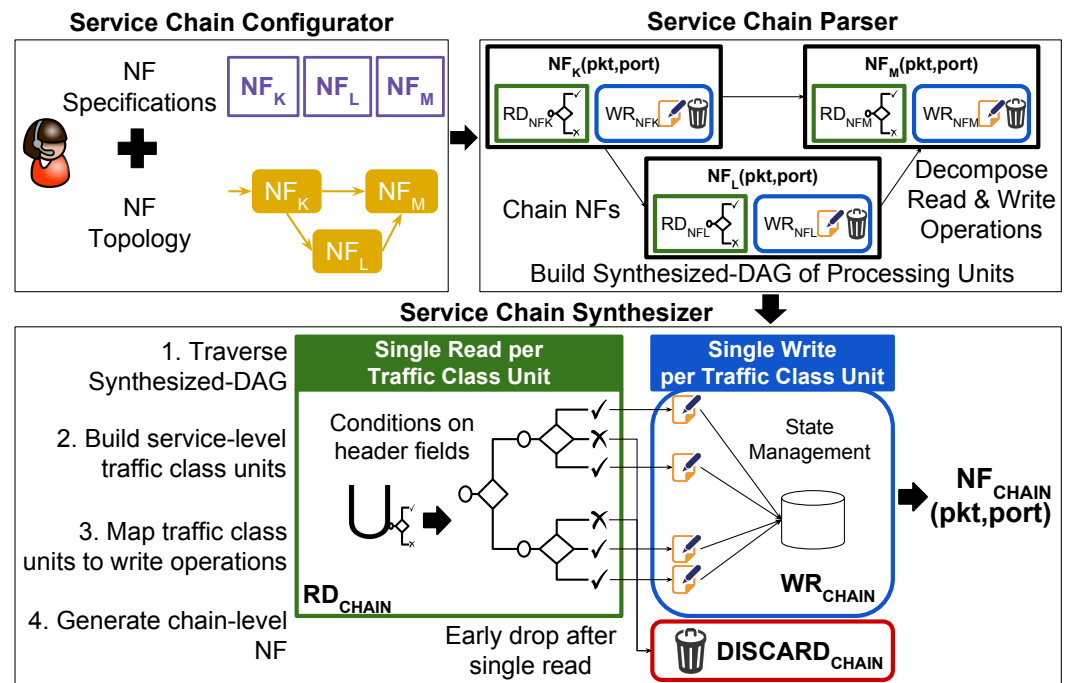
Service Chain Configurator

NF Specifications

$NF_K$ $NF_L$ $NF_M$

NF Topology

$NF_K$ $NF_M$ $NF_L$

Service Chain Parser

$NF_K$(pkt,port)

$RD_{NFK}$ $WR_{NFK}$

$NF_M$(pkt,port)

$RD_{NFM}$ $WR_{NFM}$

$NF_L$(pkt,port)

$RD_{NFL}$ $WR_{NFL}$

Chain NFs

Decompose Read & Write Operations

Build Synthesized-DAG of Processing Units

Service Chain Synthesizer

1. Traverse Synthesized-DAG

2. Build service-level traffic class units

3. Map traffic class units to write operations

4. Generate chain-level NF

Single Read per Traffic Class Unit

Conditions on header fields

$RD_{CHAIN}$

Early drop after single read

Single Write per Traffic Class Unit

State Management

$WR_{CHAIN}$

$DISCARD_{CHAIN}$

$NF_{CHAIN}$ (pkt,port)